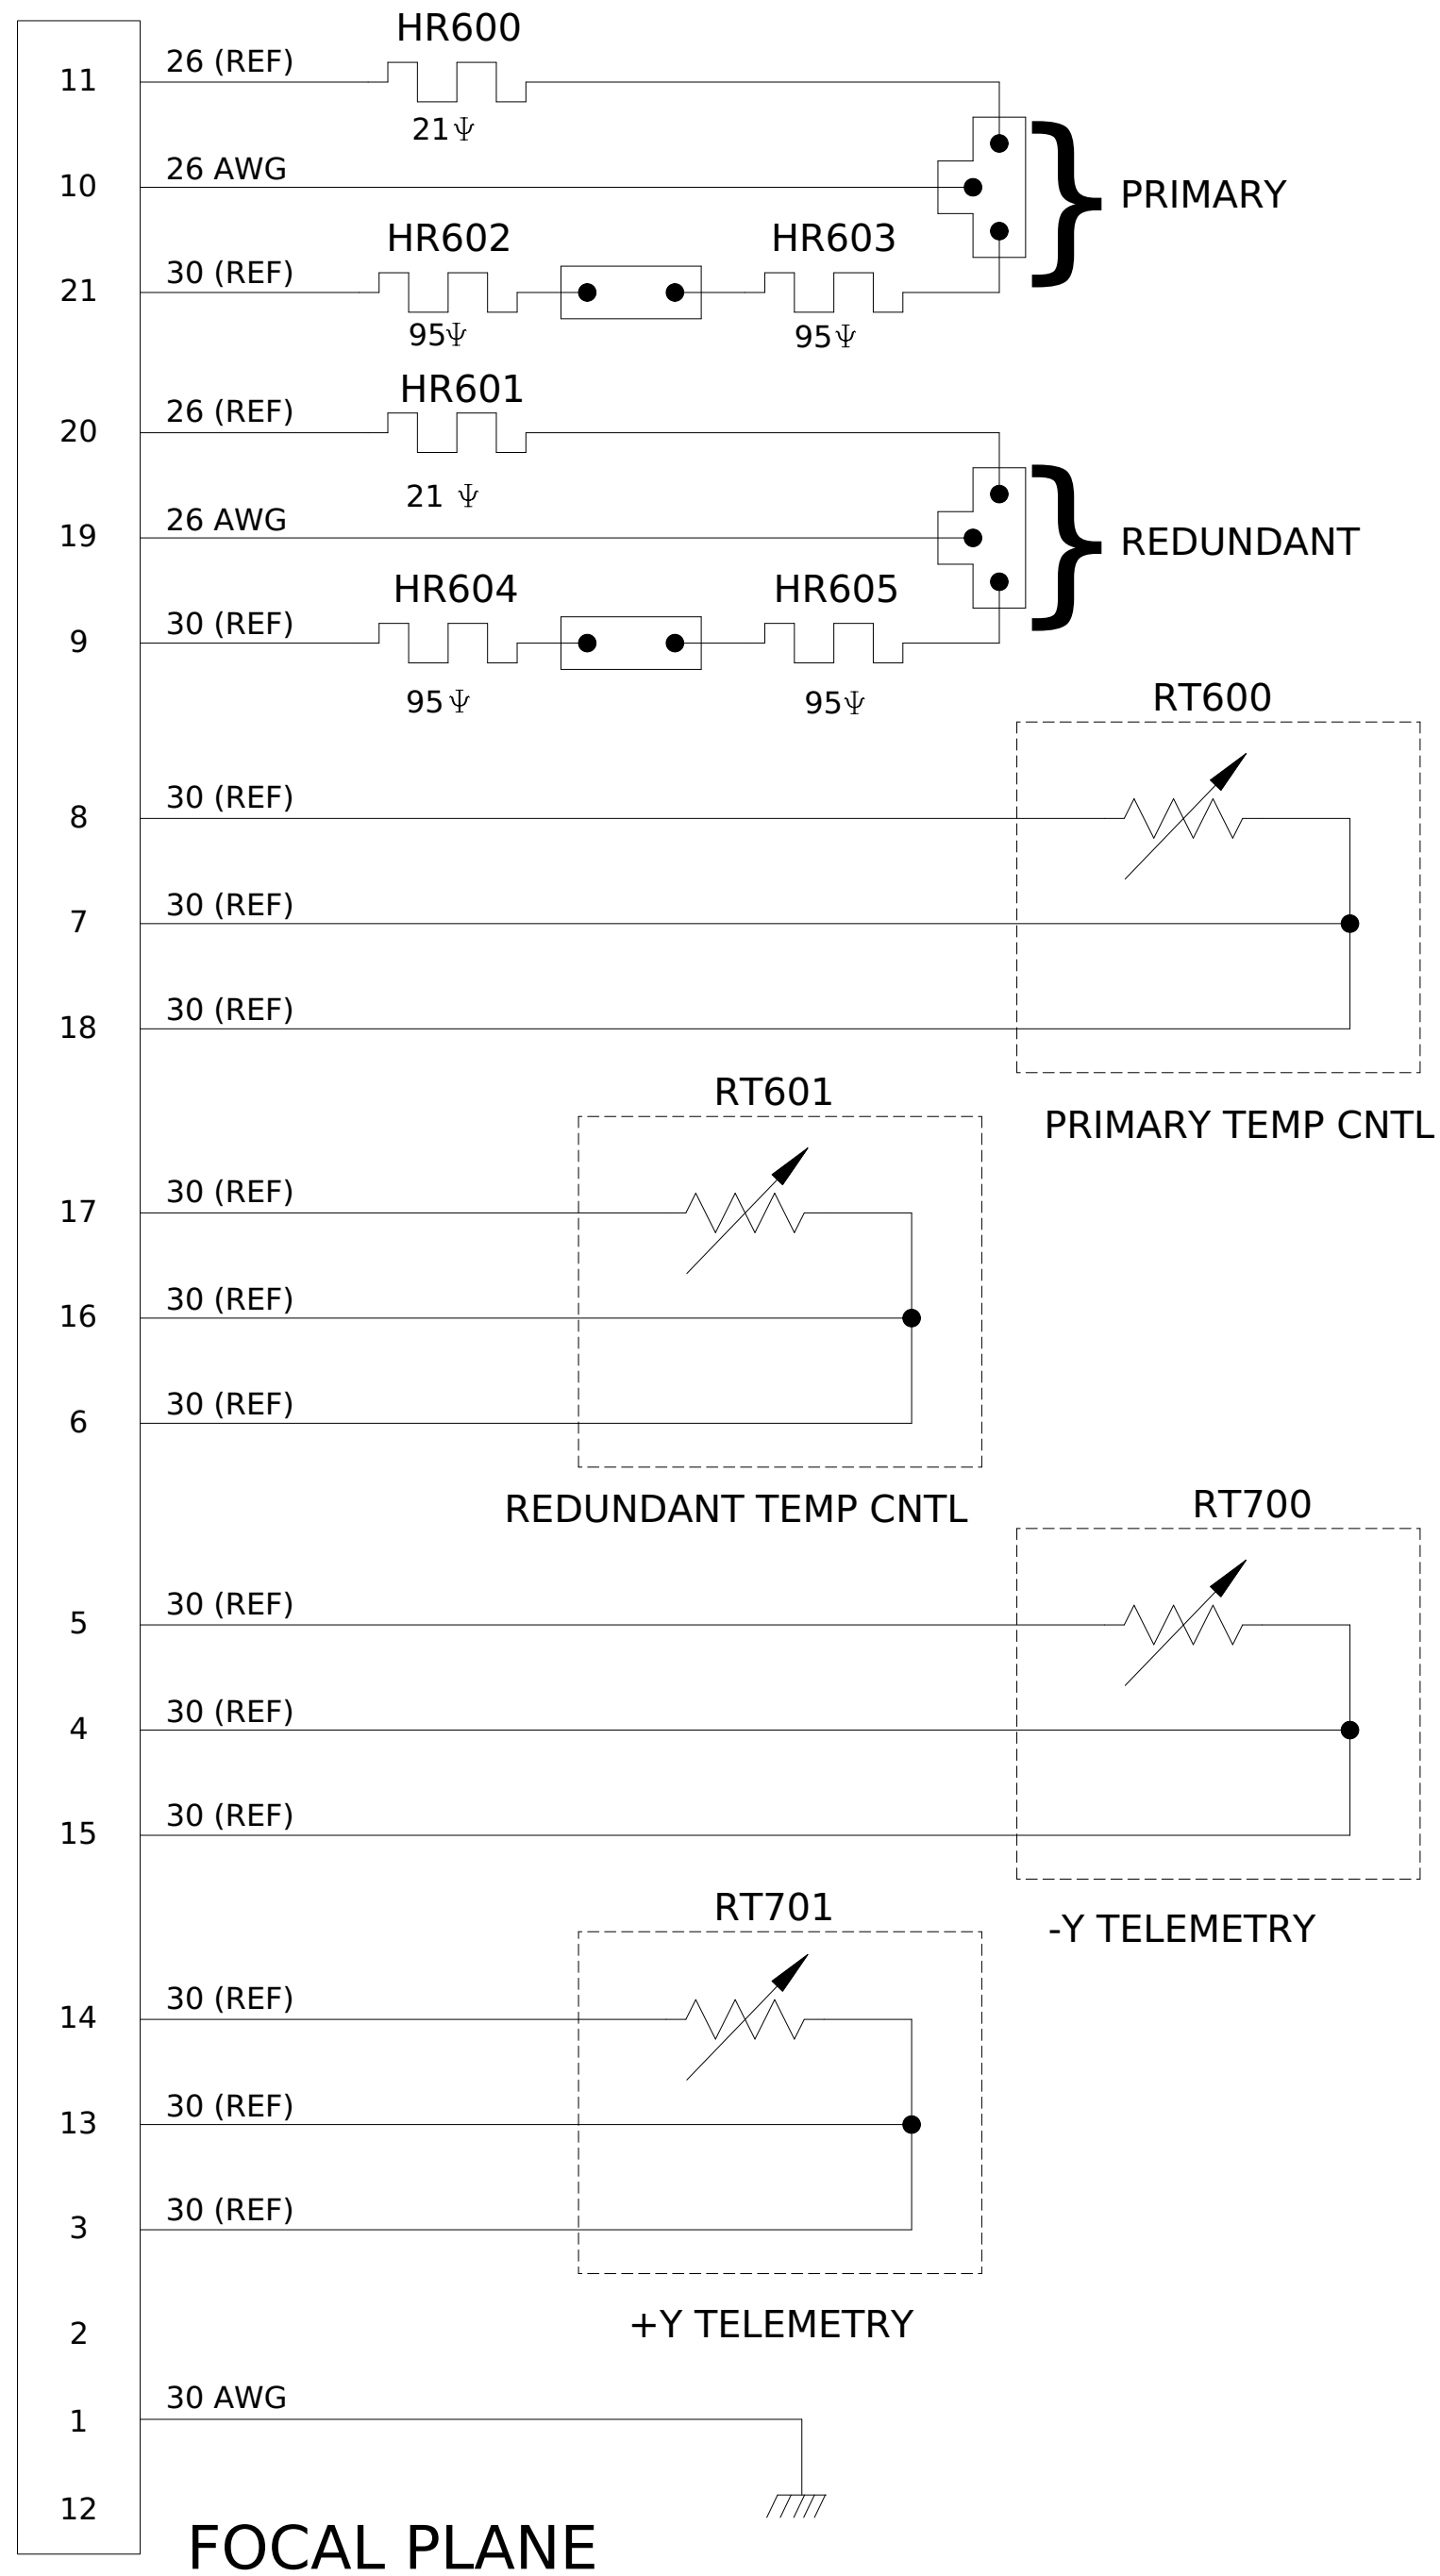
HR600

11 26 (REF)

21Ψ

10 26 AWG

PRIMARY

HR602 HR603

21 30 (REF)

95Ψ 95Ψ

HR601

20 26 (REF)

21 Ψ

19 26 AWG

REDUNDANT

HR604 HR605

9 30 (REF)

95Ψ 95Ψ

RT600

8 30 (REF)

7 30 (REF)

18 30 (REF)

PRIMARY TEMP CNTL

RT601

17 30 (REF)

16 30 (REF)

6 30 (REF)

REDUNDANT TEMP CNTL

RT700

5 30 (REF)

4 30 (REF)

15 30 (REF)

-Y TELEMETRY

RT701

14 30 (REF)

13 30 (REF)

3 30 (REF)

+Y TELEMETRY

2

1 30 AWG

12

FOCAL PLANE